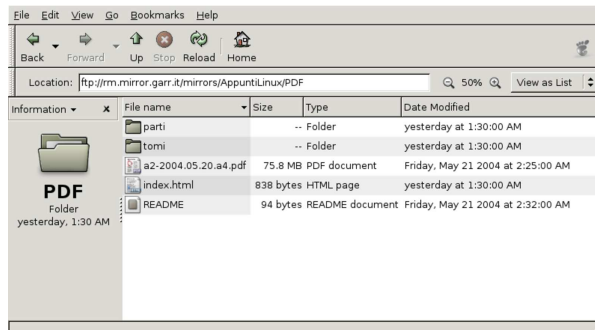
File Edit View Go Bookmarks Help

Back Forward Up Stop Reload Home

Location: ftp://rm.mirror.garr.it/mirrors/AppuntiLinux/PDF 50% View as List

Information ×

PDF
Folder
yesterday, 1:30 AM

| File name | Size | Type | Date Modified |
|---|---|---|---|
| parti | -- | Folder | yesterday at 1:30:00 AM |
| tomi | -- | Folder | yesterday at 1:30:00 AM |
| a2-2004.05.20.a4.pdf | 75.8 MB | PDF document | Friday, May 21 2004 at 2:25:00 AM |
| index.html | 838 bytes | HTML page | yesterday at 1:30:00 AM |
| README | 94 bytes | README document | Friday, May 21 2004 at 2:32:00 AM |